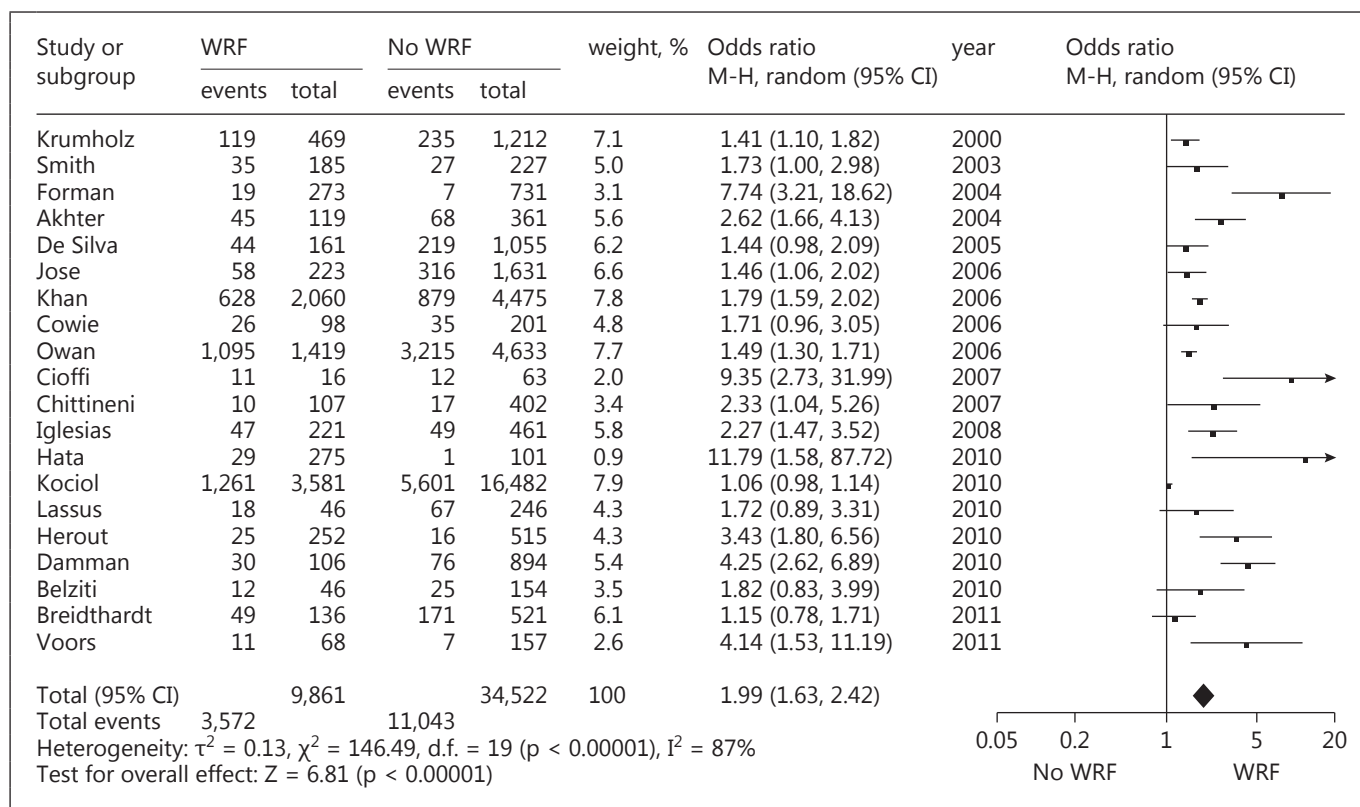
| Study or subgroup | WRF events | WRF total | No WRF events | No WRF total | weight, % | Odds ratio M-H, random (95% CI) | year |
|---|---|---|---|---|---|---|---|
| Krumholz | 119 | 469 | 235 | 1,212 | 7.1 | 1.41 (1.10, 1.82) | 2000 |
| Smith | 35 | 185 | 27 | 227 | 5.0 | 1.73 (1.00, 2.98) | 2003 |
| Forman | 19 | 273 | 7 | 731 | 3.1 | 7.74 (3.21, 18.62) | 2004 |
| Akhter | 45 | 119 | 68 | 361 | 5.6 | 2.62 (1.66, 4.13) | 2004 |
| De Silva | 44 | 161 | 219 | 1,055 | 6.2 | 1.44 (0.98, 2.09) | 2005 |
| Jose | 58 | 223 | 316 | 1,631 | 6.6 | 1.46 (1.06, 2.02) | 2006 |
| Khan | 628 | 2,060 | 879 | 4,475 | 7.8 | 1.79 (1.59, 2.02) | 2006 |
| Cowie | 26 | 98 | 35 | 201 | 4.8 | 1.71 (0.96, 3.05) | 2006 |
| Owan | 1,095 | 1,419 | 3,215 | 4,633 | 7.7 | 1.49 (1.30, 1.71) | 2006 |
| Cioffi | 11 | 16 | 12 | 63 | 2.0 | 9.35 (2.73, 31.99) | 2007 |
| Chittineni | 10 | 107 | 17 | 402 | 3.4 | 2.33 (1.04, 5.26) | 2007 |
| Iglesias | 47 | 221 | 49 | 461 | 5.8 | 2.27 (1.47, 3.52) | 2008 |
| Hata | 29 | 275 | 1 | 101 | 0.9 | 11.79 (1.58, 87.72) | 2010 |
| Kociol | 1,261 | 3,581 | 5,601 | 16,482 | 7.9 | 1.06 (0.98, 1.14) | 2010 |
| Lassus | 18 | 46 | 67 | 246 | 4.3 | 1.72 (0.89, 3.31) | 2010 |
| Herout | 25 | 252 | 16 | 515 | 4.3 | 3.43 (1.80, 6.56) | 2010 |
| Damman | 30 | 106 | 76 | 894 | 5.4 | 4.25 (2.62, 6.89) | 2010 |
| Belziti | 12 | 46 | 25 | 154 | 3.5 | 1.82 (0.83, 3.99) | 2010 |
| Breidthardt | 49 | 136 | 171 | 521 | 6.1 | 1.15 (0.78, 1.71) | 2011 |
| Voors | 11 | 68 | 7 | 157 | 2.6 | 4.14 (1.53, 11.19) | 2011 |
| Total (95% CI) | | 9,861 | | 34,522 | 100 | 1.99 (1.63, 2.42) | |
| Total events | 3,572 | | 11,043 | | | | |

Heterogeneity: $\tau^2 = 0.13$, $\chi^2 = 146.49$, d.f. = 19 (p < 0.00001), $I^2 = 87\%$
Test for overall effect: Z = 6.81 (p < 0.00001)

Odds ratio
M-H, random (95% CI)

0.05 0.2 1 5 20
No WRF WRF